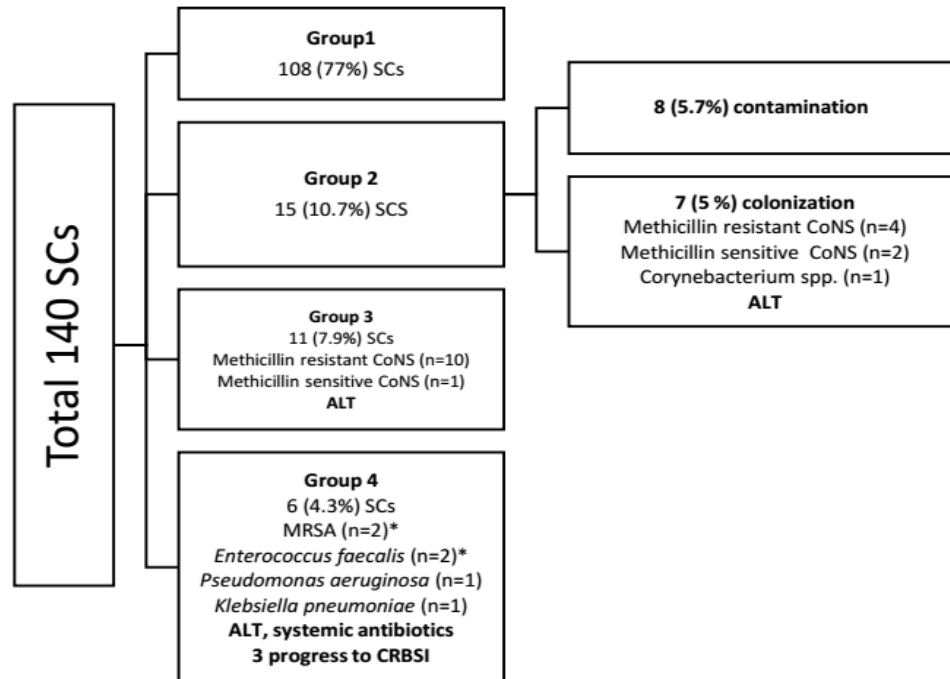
Total 140 SCs

Group1
108 (77%) SCs

Group 2
15 (10.7%) SCS

8 (5.7%) contamination

7 (5 %) colonization
Methicillin resistant CoNS (n=4)
Methicillin sensitive CoNS (n=2)
Corynebacterium spp. (n=1)
ALT

Group 3
11 (7.9%) SCs
Methicillin resistant CoNS (n=10)
Methicillin sensitive CoNS (n=1)
ALT

Group 4
6 (4.3%) SCs
MRSA (n=2)*
Enterococcus faecalis (n=2)*
Pseudomonas aeruginosa (n=1)
Klebsiella pneumoniae (n=1)
ALT, systemic antibiotics
3 progress to CRBSI